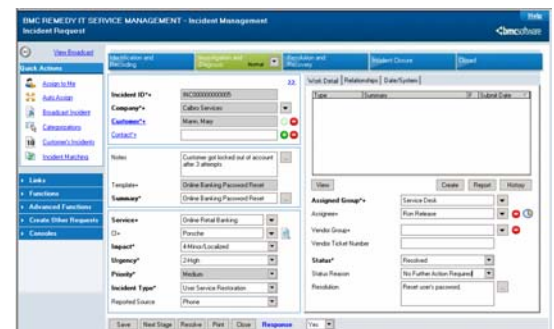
BMC REMEDY IT SERVICE MANAGEMENT - Incident Management
Incident Request
Help
bmcsoftware

View Broadcast
Quick Actions
Assign to Me
Auto Assign
Broadcast Incident
Categorizations
Customer's Incidents
Incident Matching

Links
Functions
Advanced Functions
Create Other Requests
Consoles

Identification and Recording
Investigation and Diagnosis
Resolution and Recovery
Incident Closure
Closed

>>
Incident ID*+ INC000000000005
Company*+ Calbro Services
Customer*+ Mann, Mary
Contact+

Notes Customer got locked out of account after 3 attempts
Template+ Online Banking Password Reset
Summary* Online Banking Password Reset

Service+ Online Retail Banking
CI+ Porsche
Impact* 4-Minor/Localized
Urgency* 2-High
Priority* Medium
Incident Type* User Service Restoration
Reported Source Phone

Work Detail | Relationships | Date/System
Type | Summary | F | Submit Date

View
Create Report Notes

Assigned Group*+ Service Desk
Assignee+ Ron Release
Vendor Group+
Vendor Ticket Number

Status* Resolved
Status Reason No Further Action Required
Resolution Reset user's password.

Save Next Stage Resolve Print Close Response Yes